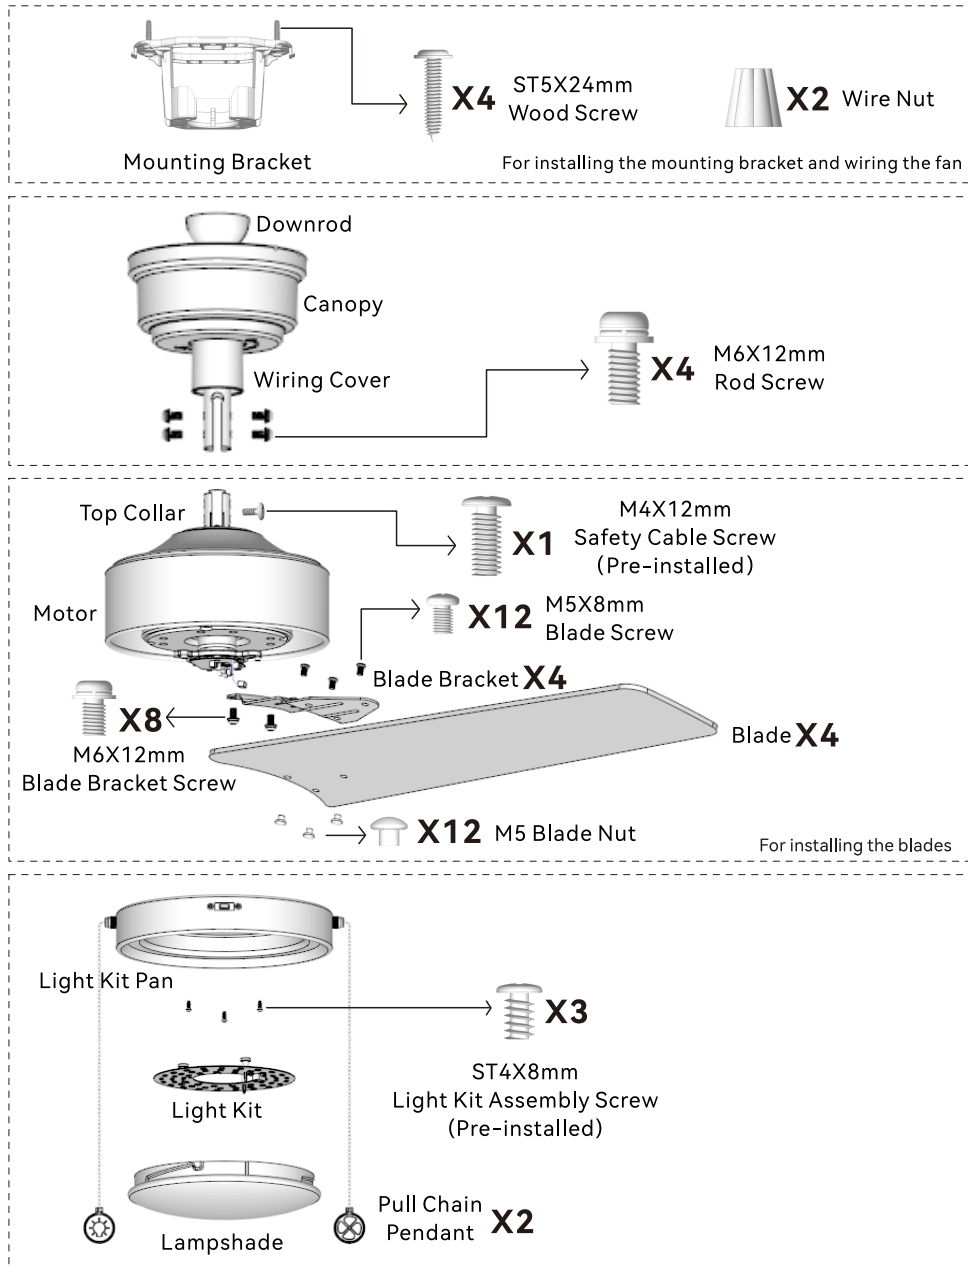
Mounting Bracket

X4 ST5X24mm Wood Screw

X2 Wire Nut

For installing the mounting bracket and wiring the fan

Downrod

Canopy

Wiring Cover

X4 M6X12mm Rod Screw

Top Collar

X1 M4X12mm Safety Cable Screw (Pre-installed)

Motor

X12 M5X8mm Blade Screw

Blade Bracket X4

X8

M6X12mm Blade Bracket Screw

Blade X4

X12 M5 Blade Nut

For installing the blades

Light Kit Pan

X3

ST4X8mm Light Kit Assembly Screw (Pre-installed)

Light Kit

Lampshade

Pull Chain Pendant X2